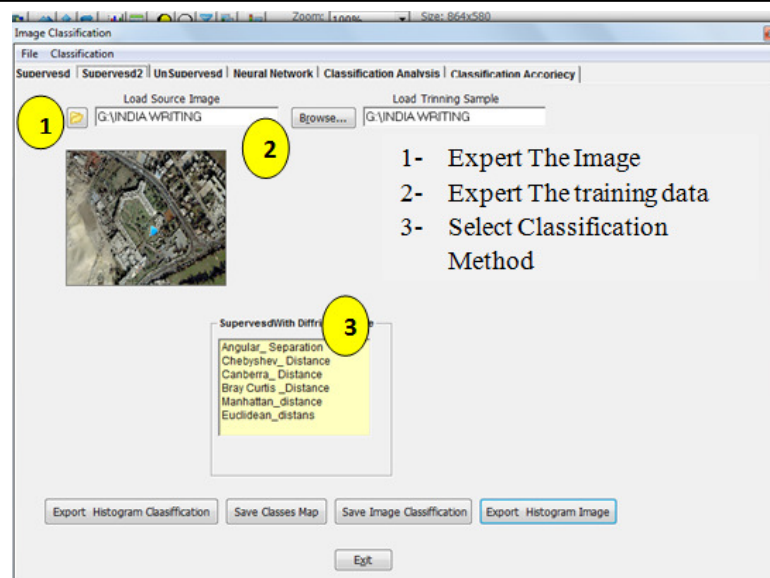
Zoom: 100% Size: 864x580

Image Classification

File Classification

Supervesd | Supervesd2 | UnSupervesd | Neural Network | Classification Analysis | Classification Accoriecy

1

Load Source Image

G:\INDIA WRITING

2

Browse...

Load Trinning Sample

G:\INDIA WRITING

1- Expert The Image

2- Expert The training data

3- Select Classification Method

SupervesdWith Diffri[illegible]e

3

Angular_ Separation
Chebyshev_ Distance
Canberra_ Distance
Bray Curtis _Distance
Manhattan_distance
Euclidean_distans

Export Histogram Claasiffication | Save Classes Map | Save Image Classiffication | Export Histogram Image

Exit